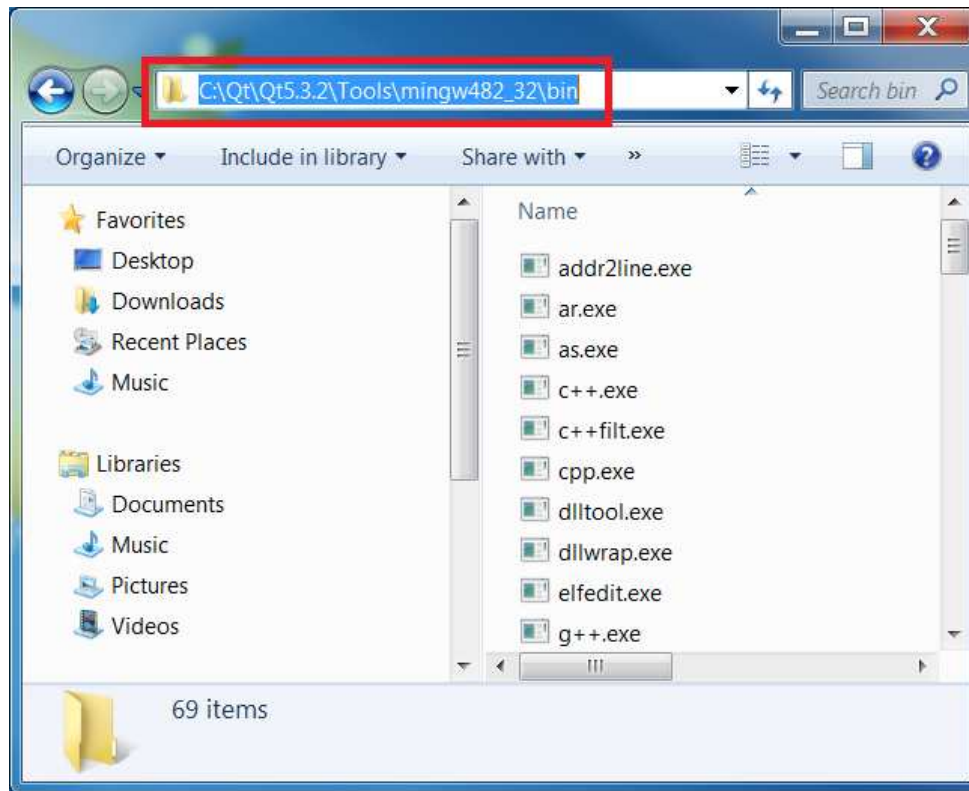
C:\Qt\Qt5.3.2\Tools\mingw482_32\bin

Search bin

Organize ▾ Include in library ▾ Share with ▾ »

Favorites
Desktop
Downloads
Recent Places
Music

Libraries
Documents
Music
Pictures
Videos

Name
addr2line.exe
ar.exe
as.exe
c++.exe
c++filt.exe
cpp.exe
dlltool.exe
dllwrap.exe
elfedit.exe
g++.exe

69 items